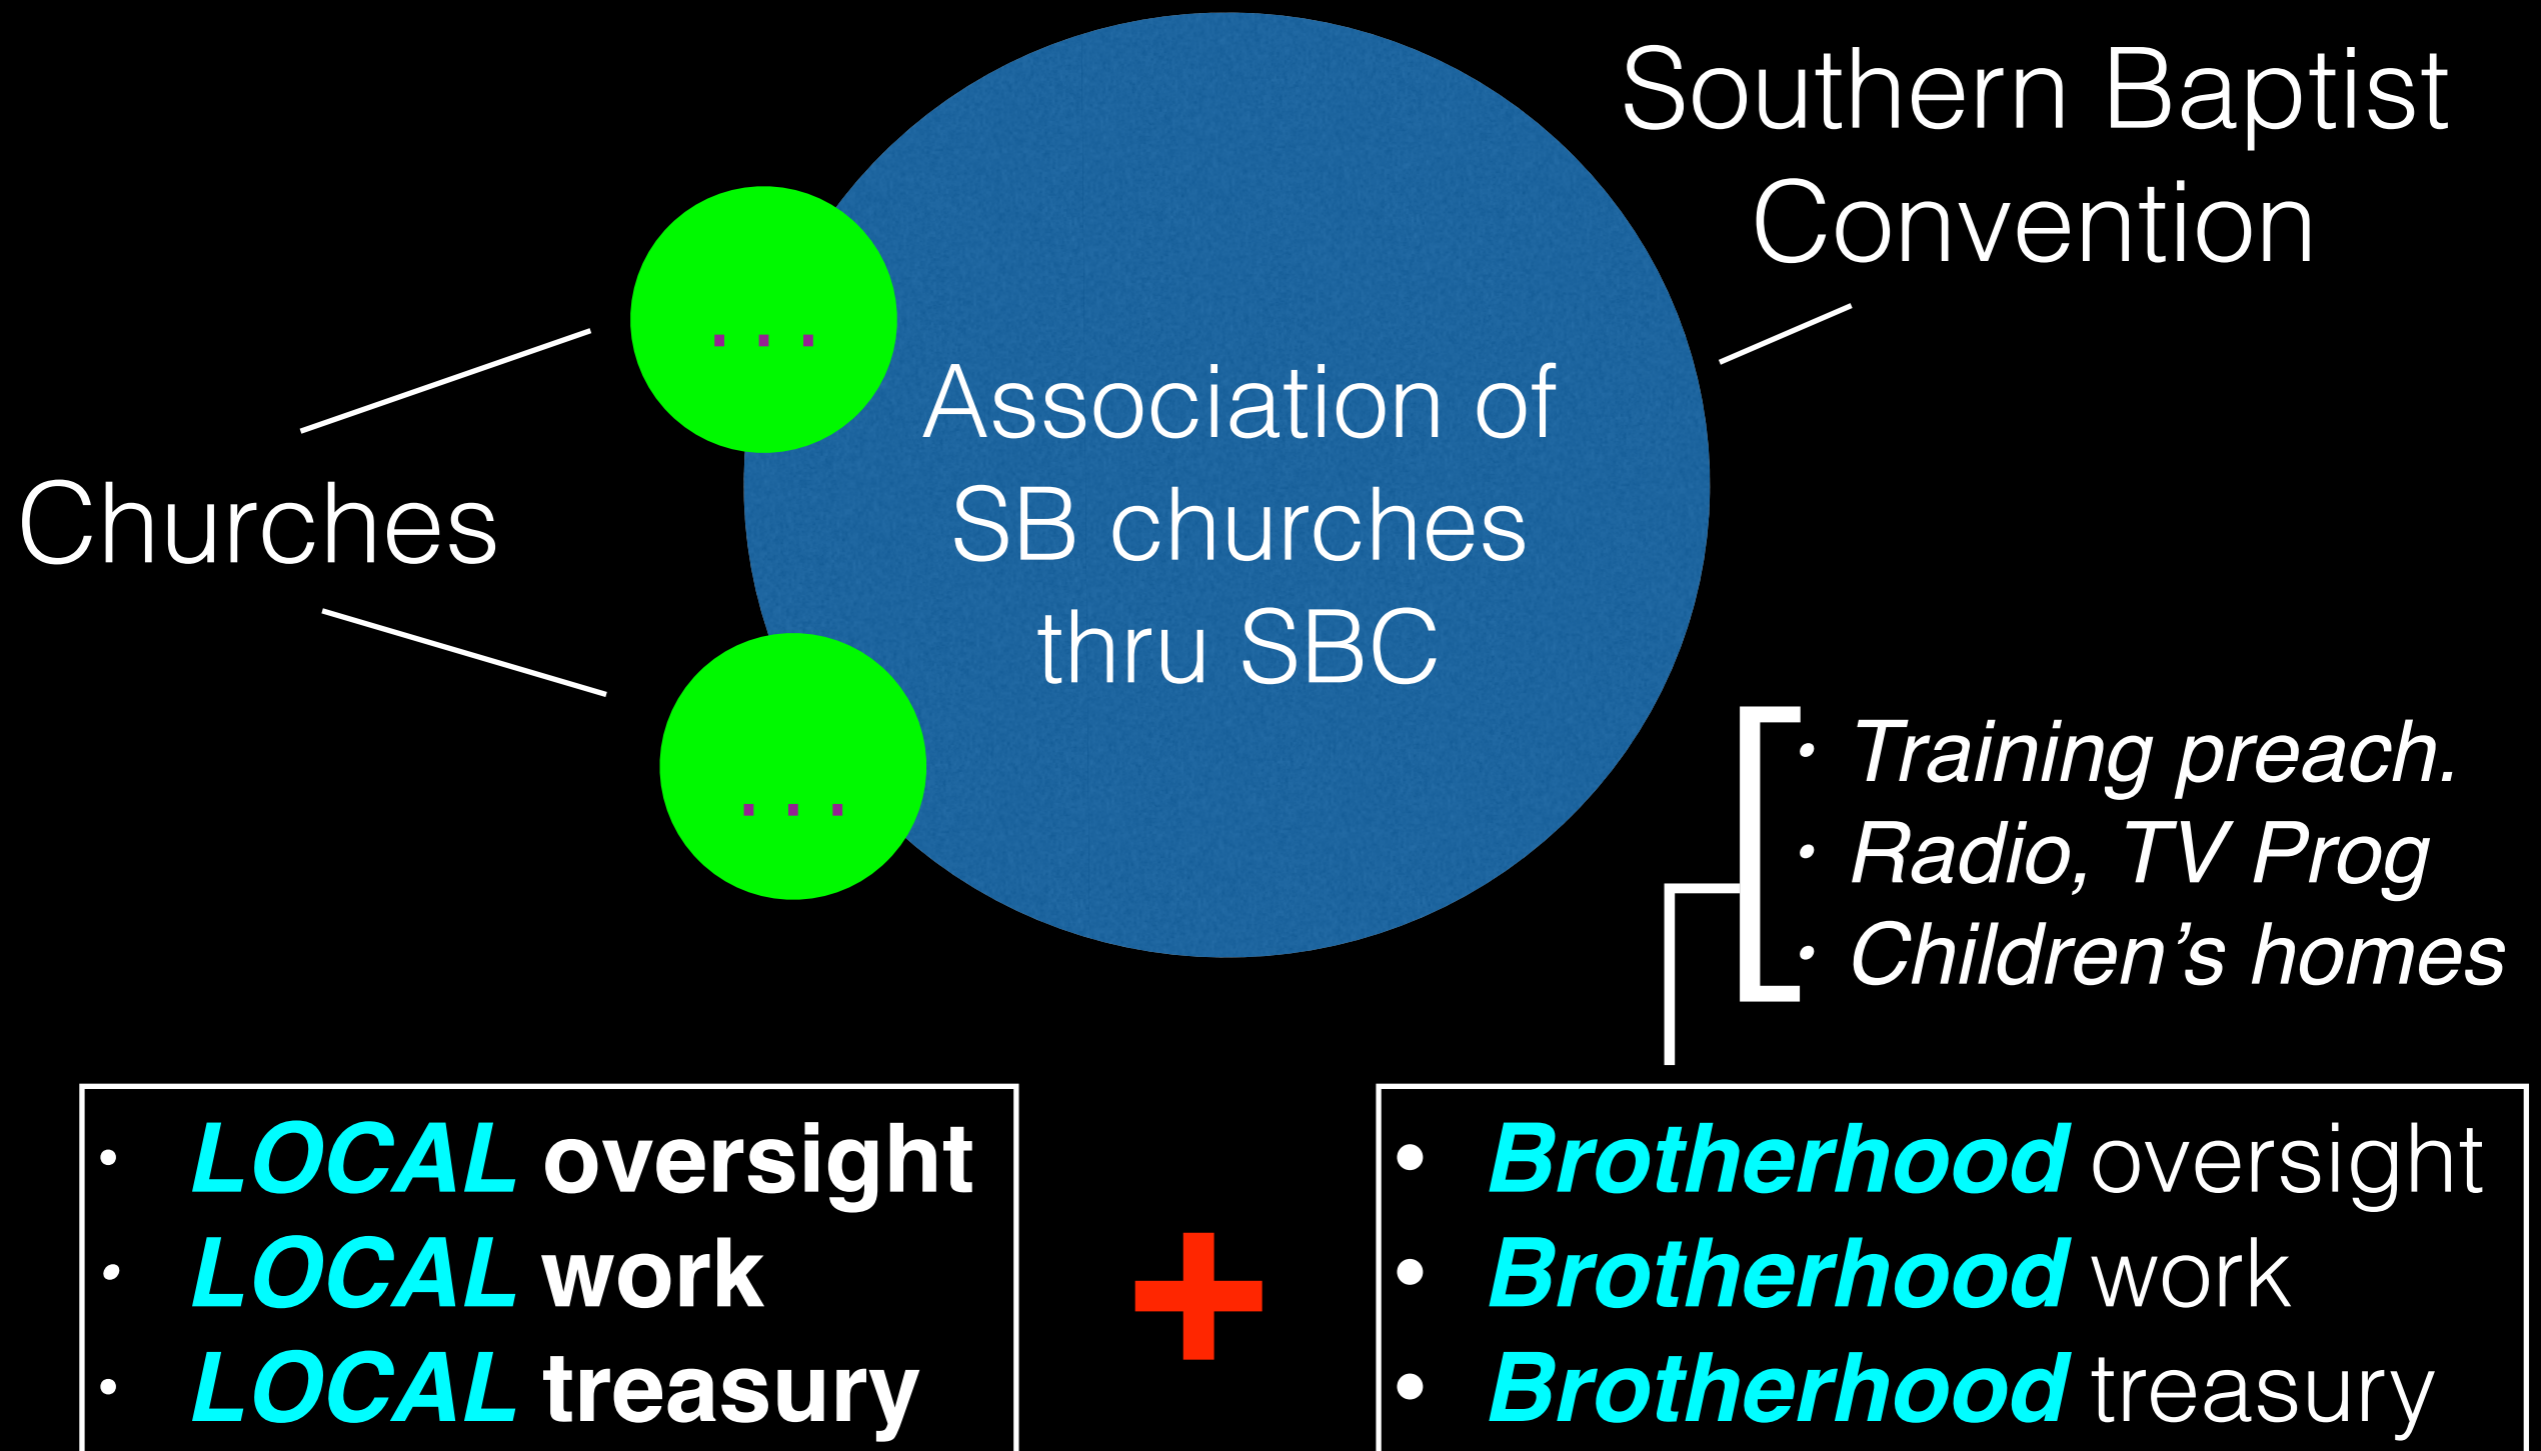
Southern Baptist Convention

Churches

...

Association of SB churches thru SBC

...

• Training preach.
• Radio, TV Prog
• Children's homes

• LOCAL oversight
• LOCAL work
• LOCAL treasury

+

• Brotherhood oversight
• Brotherhood work
• Brotherhood treasury